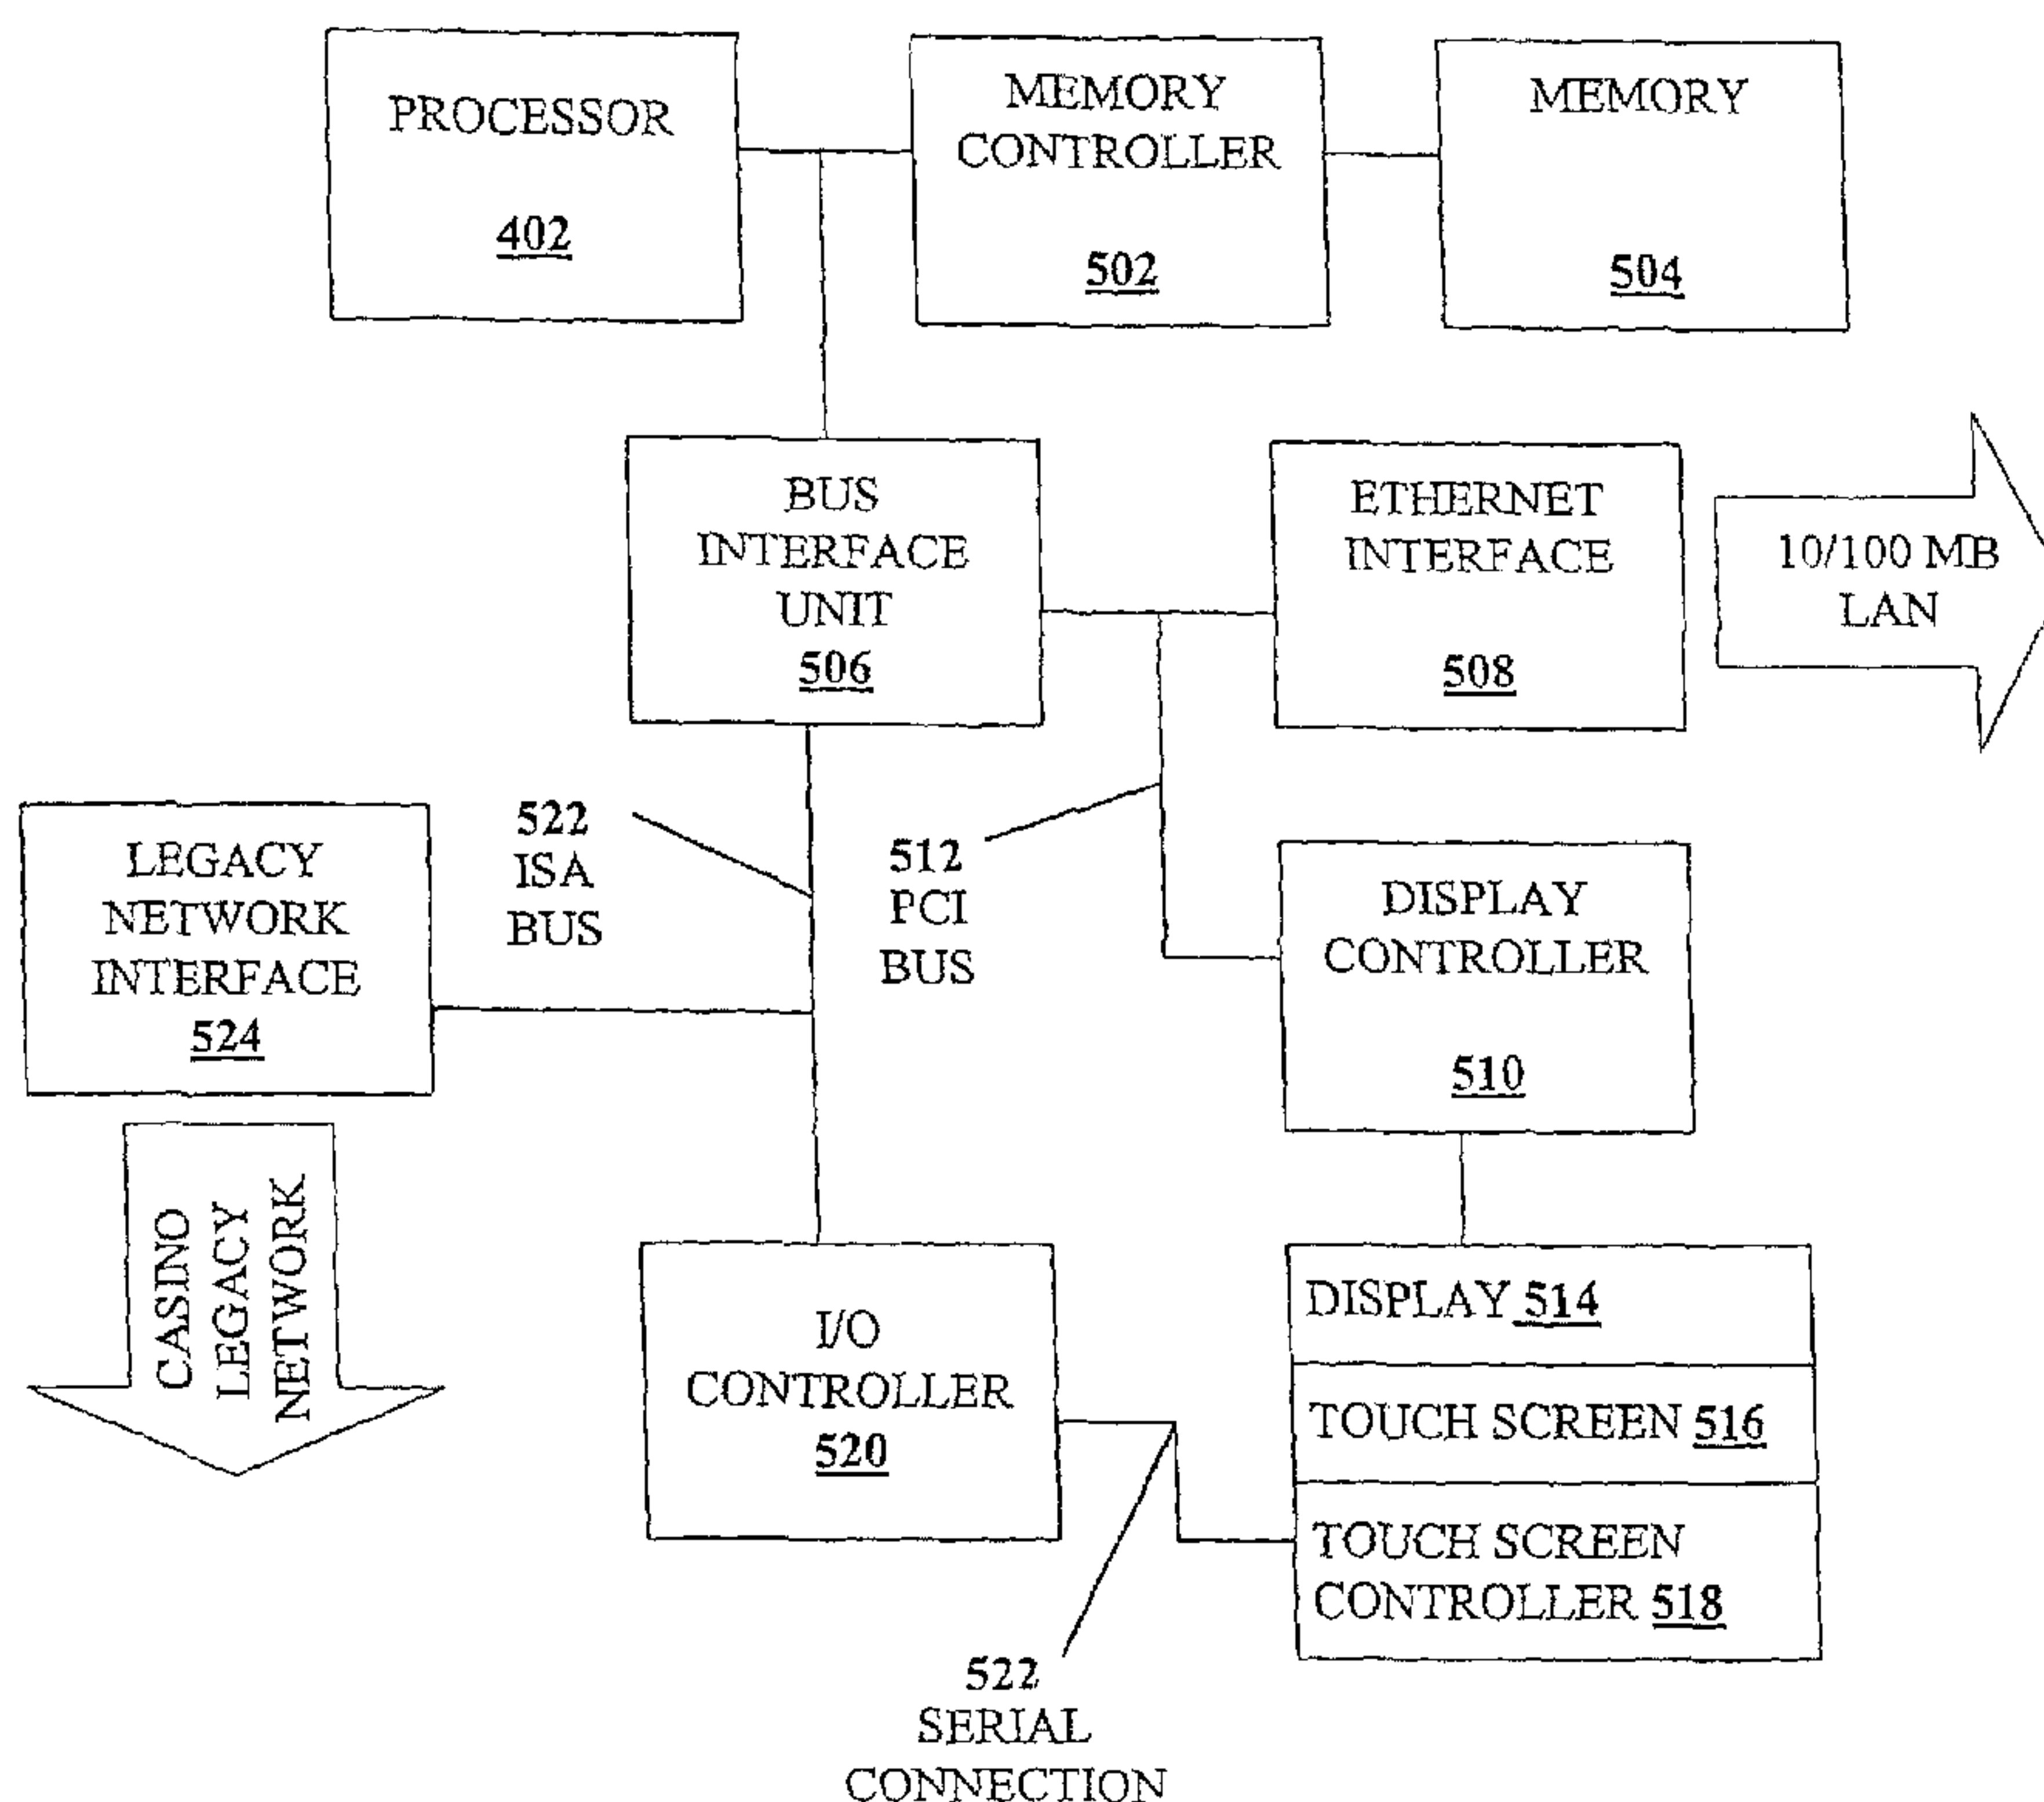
PROCESSOR
402

MEMORY CONTROLLER
502

MEMORY
504

BUS INTERFACE UNIT
506

ETHERNET INTERFACE
508

10/100 MB LAN

522 ISA BUS

512 PCI BUS

LEGACY NETWORK INTERFACE
524

DISPLAY CONTROLLER
510

CASINO LEGACY NETWORK

I/O CONTROLLER
520

DISPLAY 514

TOUCH SCREEN 516

TOUCH SCREEN CONTROLLER 518

522 SERIAL CONNECTION